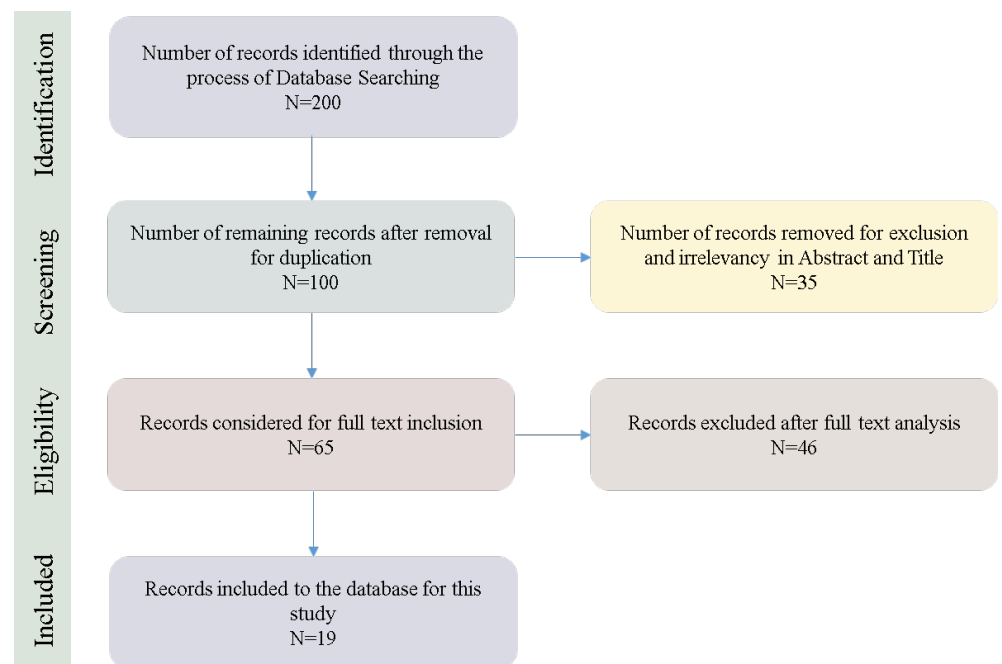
Identification

Number of records identified through the process of Database Searching
N=200

Screening

Number of remaining records after removal for duplication
N=100

Number of records removed for exclusion and irrelevancy in Abstract and Title
N=35

Eligibility

Records considered for full text inclusion
N=65

Records excluded after full text analysis
N=46

Included

Records included to the database for this study
N=19